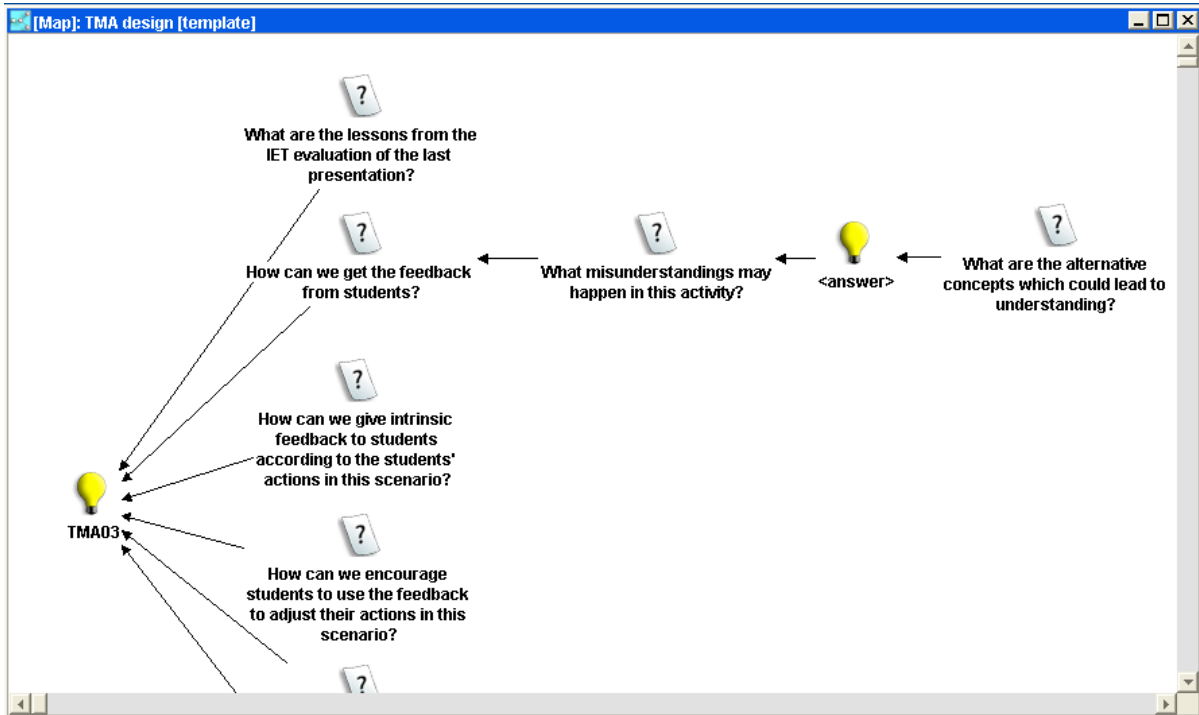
[Map]: TMA design [template]

?
What are the lessons from the IET evaluation of the last presentation?

?
How can we get the feedback from students?

?
What misunderstandings may happen in this activity?

<answer>

?
What are the alternative concepts which could lead to understanding?

?
How can we give intrinsic feedback to students according to the students' actions in this scenario?

TMA03

?
How can we encourage students to use the feedback to adjust their actions in this scenario?

?